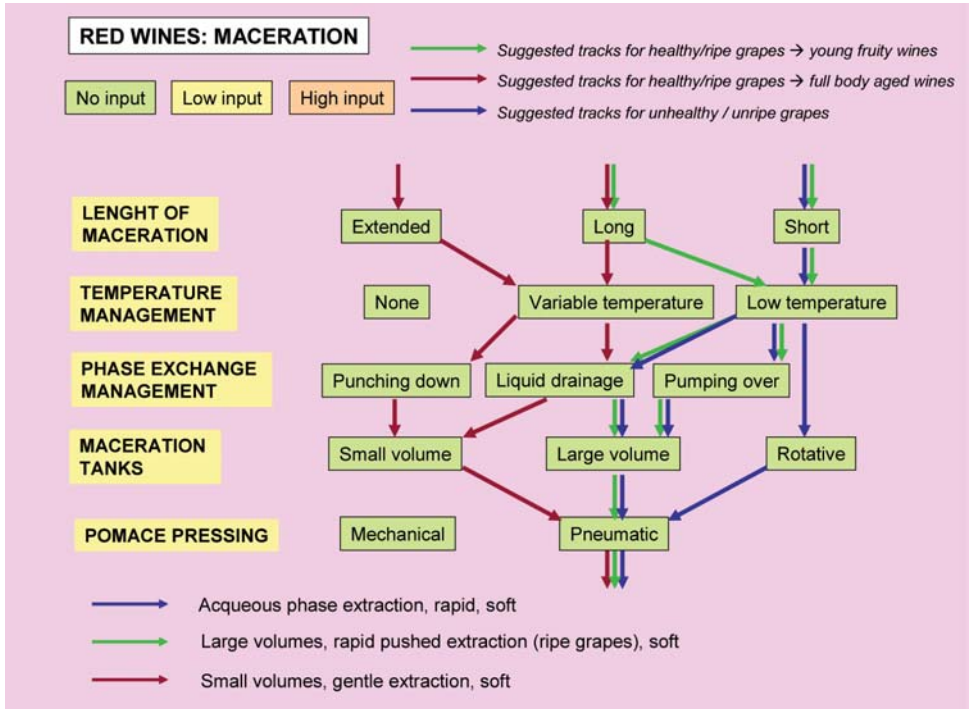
RED WINES: MACERATION

No input
Low input
High input

Suggested tracks for healthy/ripe grapes → young fruity wines
Suggested tracks for healthy/ripe grapes → full body aged wines
Suggested tracks for unhealthy / unripe grapes

LENGHT OF MACERATION
Extended
Long
Short

TEMPERATURE MANAGEMENT
None
Variable temperature
Low temperature

PHASE EXCHANGE MANAGEMENT
Punching down
Liquid drainage
Pumping over

MACERATION TANKS
Small volume
Large volume
Rotative

POMACE PRESSING
Mechanical
Pneumatic

Acqueous phase extraction, rapid, soft
Large volumes, rapid pushed extraction (ripe grapes), soft
Small volumes, gentle extraction, soft